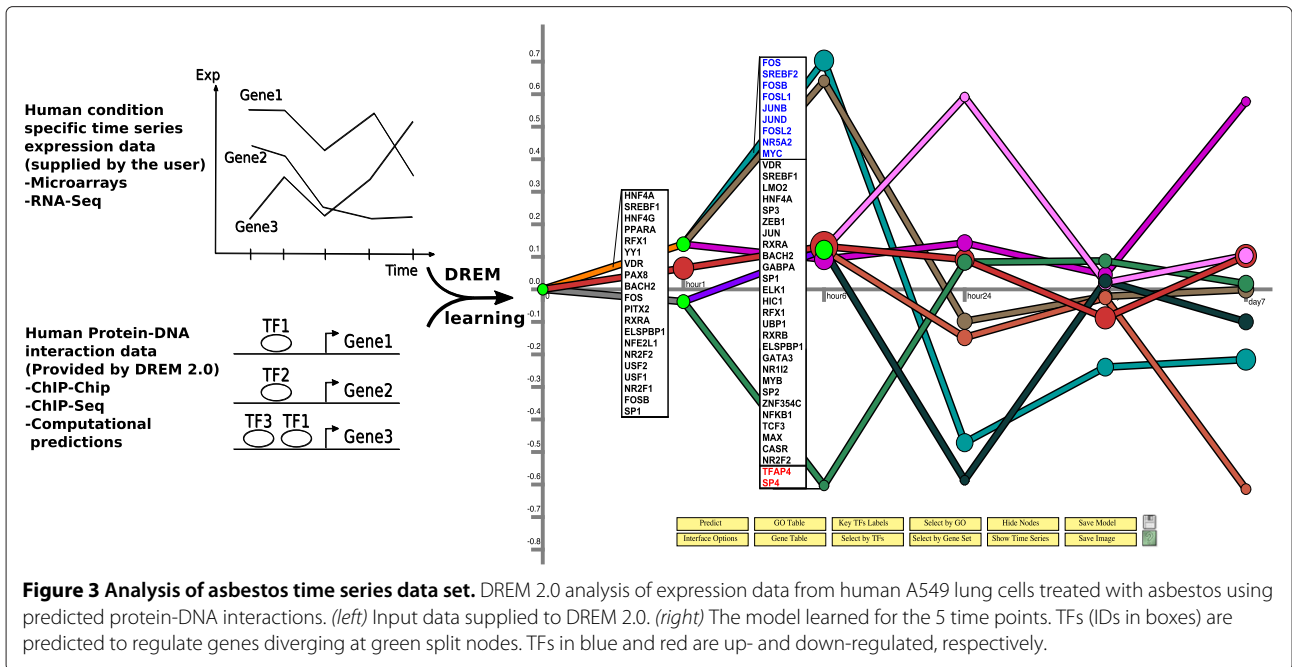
Human condition specific time series expression data (supplied by the user)
-Microarrays
-RNA-Seq

Exp
Gene1
Gene2
Gene3
Time

DREM
learning

Human Protein-DNA interaction data (Provided by DREM 2.0)
-ChIP-Chip
-ChIP-Seq
-Computational predictions

TF1
Gene1
TF2
Gene2
TF3 TF1
Gene3

0.7
0.6
0.5
0.4
0.3
0.2
0.1
0.0
-0.1
-0.2
-0.3
-0.4
-0.5
-0.6
-0.7
-0.8

0
hour1
hour6
hour24
day7

HNF4A
SREBF1
HNF4G
PPARA
RFX1
YY1
VDR
PAX8
BACH2
FOS
PITX2
RXRA
ELSPBP1
NFE2L1
NR2F2
USF2
USF1
NR2F1
FOSB
SP1

FOS
SREBF2
FOSB
FOSL1
JUNB
JUND
FOSL2
NR5A2
MYC
VDR
SREBF1
LMO2
HNF4A
SP3
ZEB1
JUN
RXRA
BACH2
GABPA
SP1
ELK1
HIC1
RFX1
UBP1
RXRB
ELSPBP1
GATA3
NR1I2
MYB
SP2
ZNF354C
NFKB1
TCF3
MAX
CASR
NR2F2
TFAP4
SP4

Predict
GO Table
Key TFs Labels
Select by GO
Hide Nodes
Save Model
Interface Options
Gene Table
Select by TFs
Select by Gene Set
Show Time Series
Save Image

Figure 3 Analysis of asbestos time series data set. DREM 2.0 analysis of expression data from human A549 lung cells treated with asbestos using predicted protein-DNA interactions. (left) Input data supplied to DREM 2.0. (right) The model learned for the 5 time points. TFs (IDs in boxes) are predicted to regulate genes diverging at green split nodes. TFs in blue and red are up- and down-regulated, respectively.